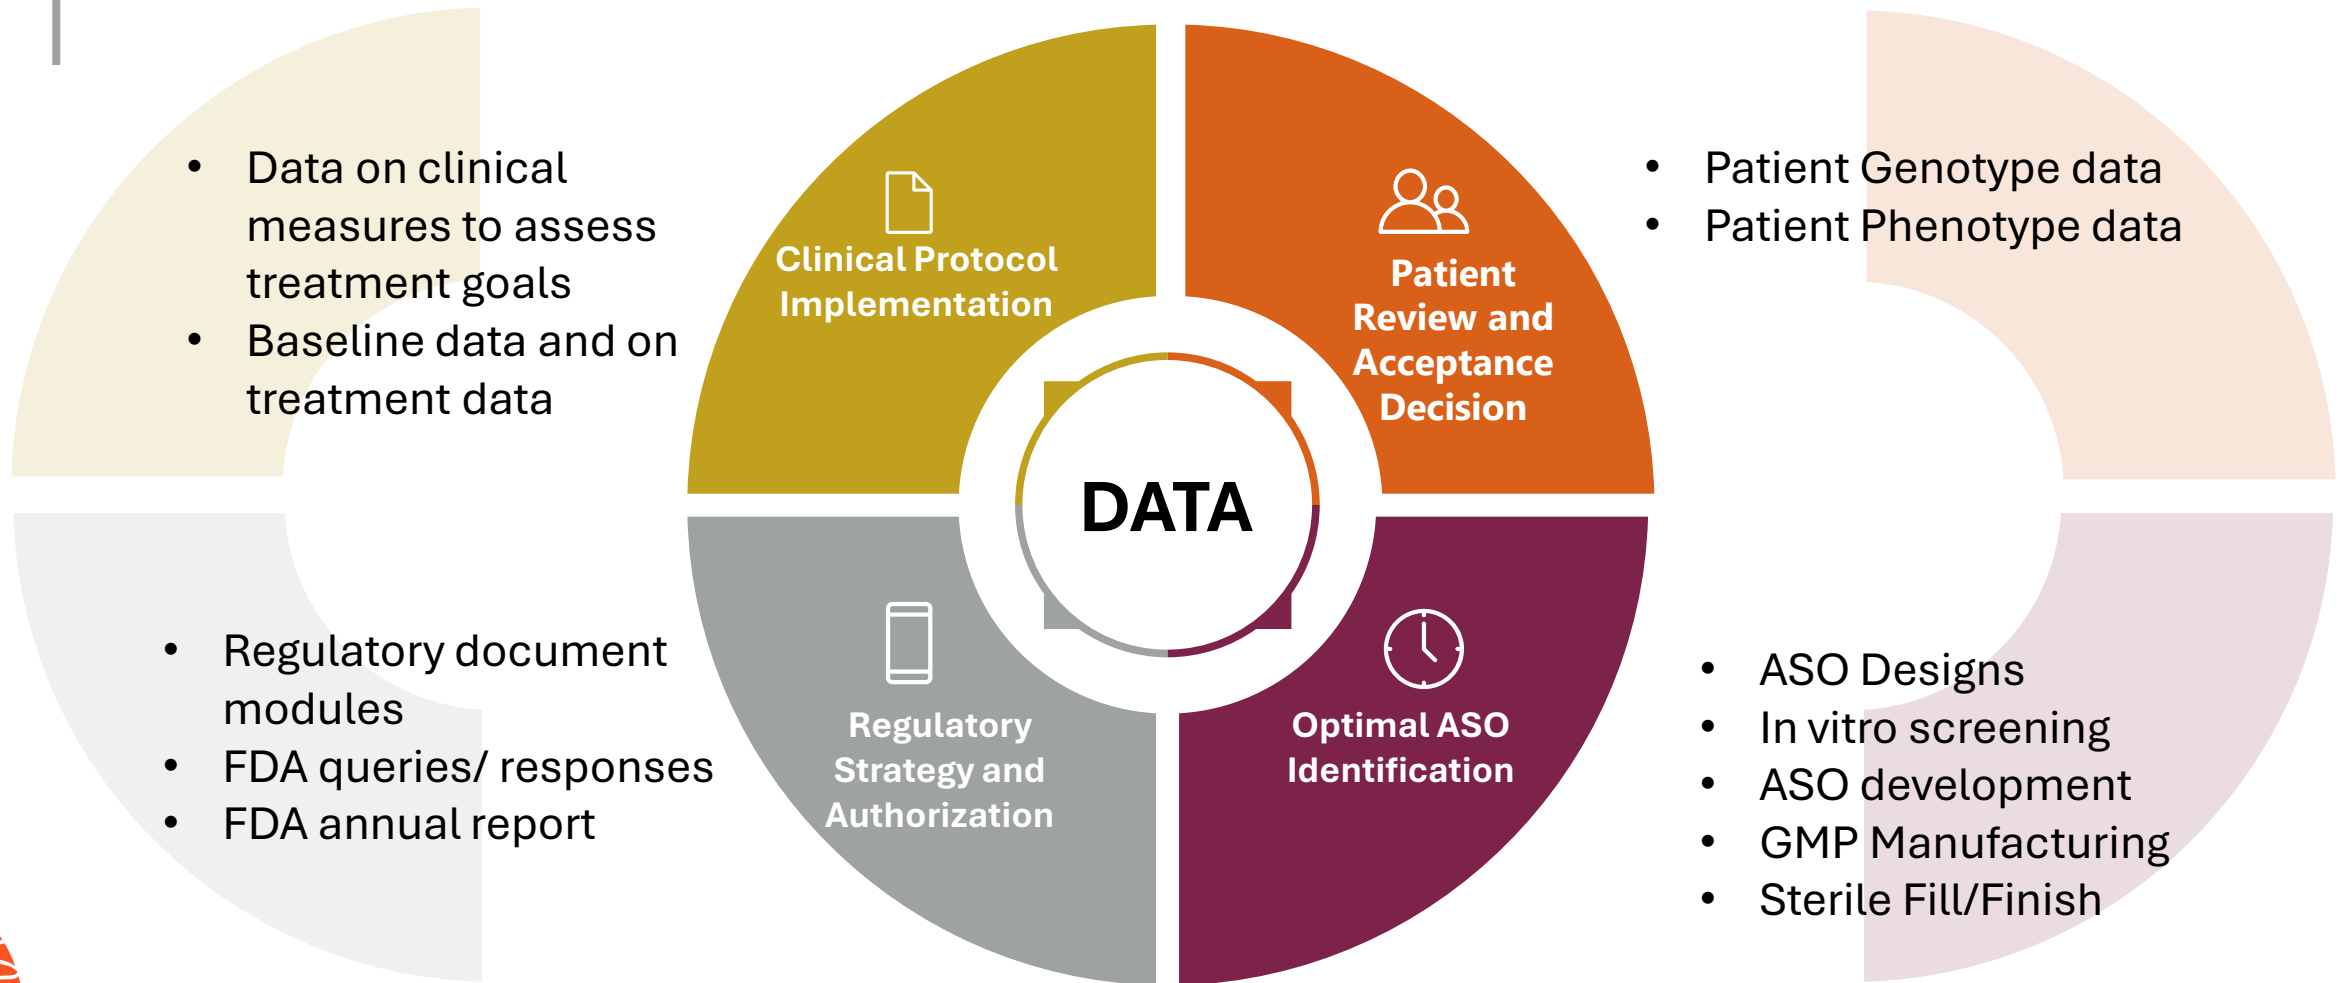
- Data on clinical measures to assess treatment goals
- Baseline data and on treatment data

Clinical Protocol Implementation

Patient Review and Acceptance Decision

- Patient Genotype data
- Patient Phenotype data

DATA

- Regulatory document modules
- FDA queries/ responses
- FDA annual report

Regulatory Strategy and Authorization

Optimal ASO Identification

- ASO Designs
- In vitro screening
- ASO development
- GMP Manufacturing
- Sterile Fill/Finish